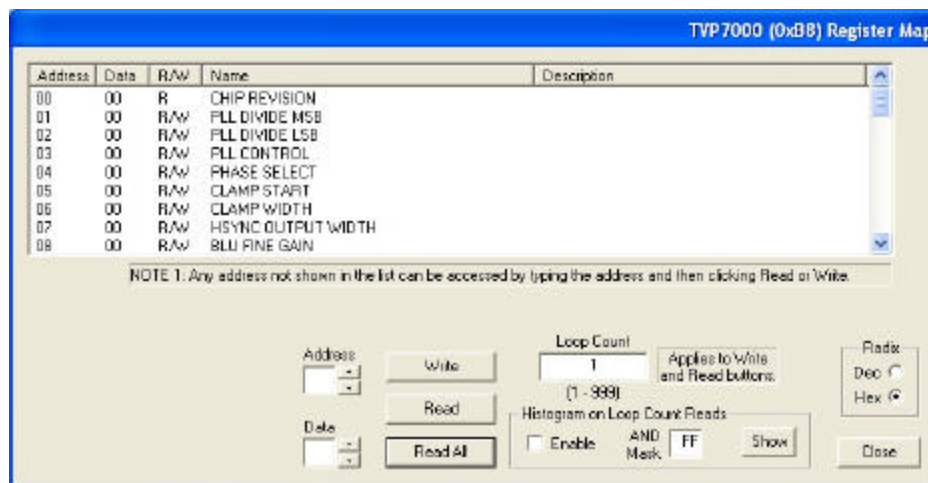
TVP7000 (0xB8) Register Map

| Address | Data | R/W | Name | Description |
|---|---|---|---|---|
| 00 | 00 | R | CHIP REVISION | |
| 01 | 00 | R/W | PLL DIVIDE MSB | |
| 02 | 00 | R/W | PLL DIVIDE LSB | |
| 03 | 00 | R/W | PLL CONTROL | |
| 04 | 00 | R/W | PHASE SELECT | |
| 05 | 00 | R/W | CLAMP START | |
| 06 | 00 | R/W | CLAMP WIDTH | |
| 07 | 00 | R/W | HSYNC OUTPUT WIDTH | |
| 08 | 00 | R/W | BLU FINE GAIN | |

NOTE 1: Any address not shown in the list can be accessed by typing the address and then clicking Read or Write.

Address

Data

Write

Read

Read All

Loop Count

1

(1 - 999)

Applies to Write and Read buttons.

Histogram on Loop Count Reads

Enable

AND Mask

FF

Show

Radix

Dec

Hex

Close